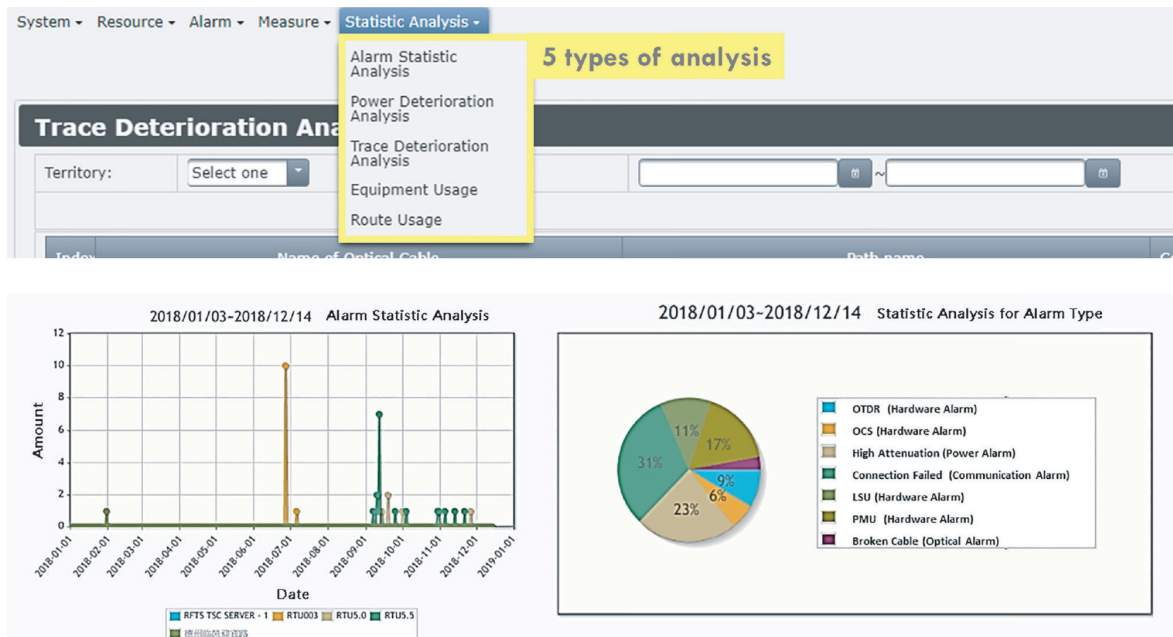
System ▾ Resource ▾ Alarm ▾ Measure ▾ Statistic Analysis ▾

Alarm Statistic Analysis
Power Deterioration Analysis
Trace Deterioration Analysis
Equipment Usage
Route Usage

5 types of analysis

Trace Deterioration Ana

Territory: Select one

Index Name of Optical Cable Path name

2018/01/03-2018/12/14 Alarm Statistic Analysis

12
10
8
6
4
2
0

Amount

2018-01-01 2018-02-01 2018-03-01 2018-04-01 2018-05-01 2018-06-01 2018-07-01 2018-08-01 2018-09-01 2018-10-01 2018-11-01 2018-12-01 2019-01-01

Date

RFTS TSC SERVER - 1 RTU003 RTU5.0 RTU5.5
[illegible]

2018/01/03-2018/12/14 Statistic Analysis for Alarm Type

11%
17%
31%
9%
6%
23%

OTDR (Hardware Alarm)
OCS (Hardware Alarm)
High Attenuation (Power Alarm)
Connection Failed (Communication Alarm)
LSU (Hardware Alarm)
PMU (Hardware Alarm)
Broken Cable (Optical Alarm)